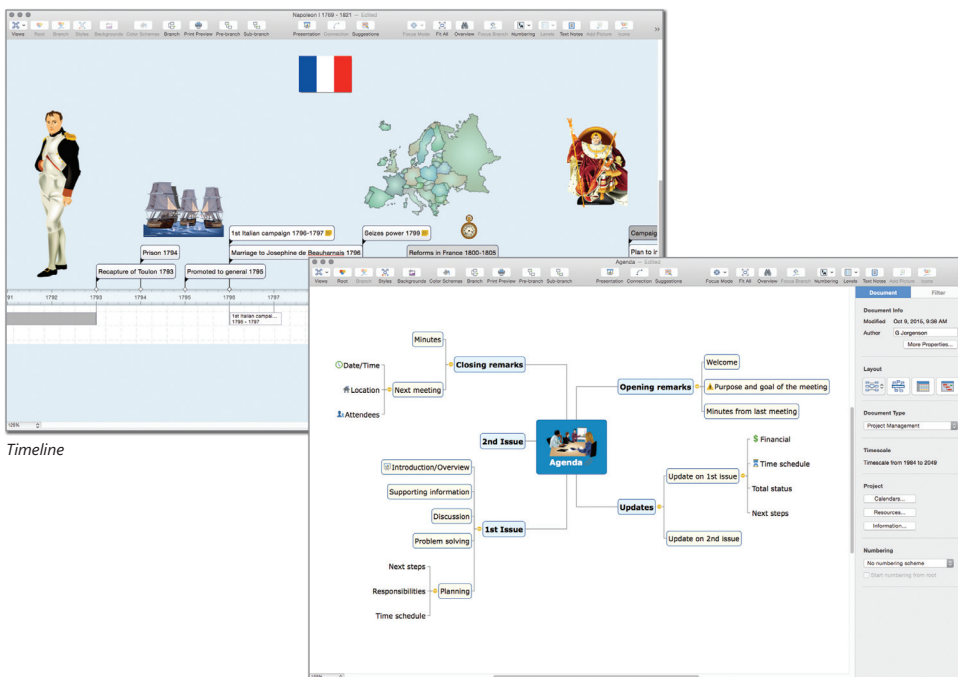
Napoleon I 1769 - 1821 — Edited

Views Root Branch Styles Backgrounds Color Schemes Branch Print Preview Pre-branch Sub-branch Presentation Correction Suggestions Focus Mode Fit All Overview Focus Branch Numbering Levels Text Notes Add Picture Icons

1st Italian campaign 1796-1797
Marriage to Josephine de Beauharnais 1796
Seizes power 1799
Reforms in France 1800-1805
Campaig
Plan to i
Prison 1794
Recapture of Toulon 1793
Promoted to general 1795

91 1792 1793 1794 1795 1796 1797

1st Italian campai... 1796 - 1797

125%

Timeline

Agenda — Edited

Views Root Branch Styles Backgrounds Color Schemes Branch Print Preview Pre-branch Sub-branch Presentation Correction Suggestions Focus Mode Fit All Overview Focus Branch Numbering Levels Text Notes Add Picture Icons

Minutes
Date/Time
Location
Attendees
Next meeting
Closing remarks
2nd Issue
Agenda
Opening remarks
Welcome
Purpose and goal of the meeting
Minutes from last meeting
Updates
Update on 1st issue
Financial
Time schedule
Total status
Next steps
Update on 2nd issue
Introduction/Overview
Supporting information
Discussion
Problem solving
1st Issue
Next steps
Responsibilities
Planning
Time schedule

Document Filter
Document Info
Modified Oct 9, 2015, 9:38 AM
Author G Jorgensen
More Properties...
Layout
Document Type
Project Management
Timescale
Timescale from 1984 to 2049
Project
Calendars...
Resources...
Information...
Numbering
No numbering scheme
Start numbering from root